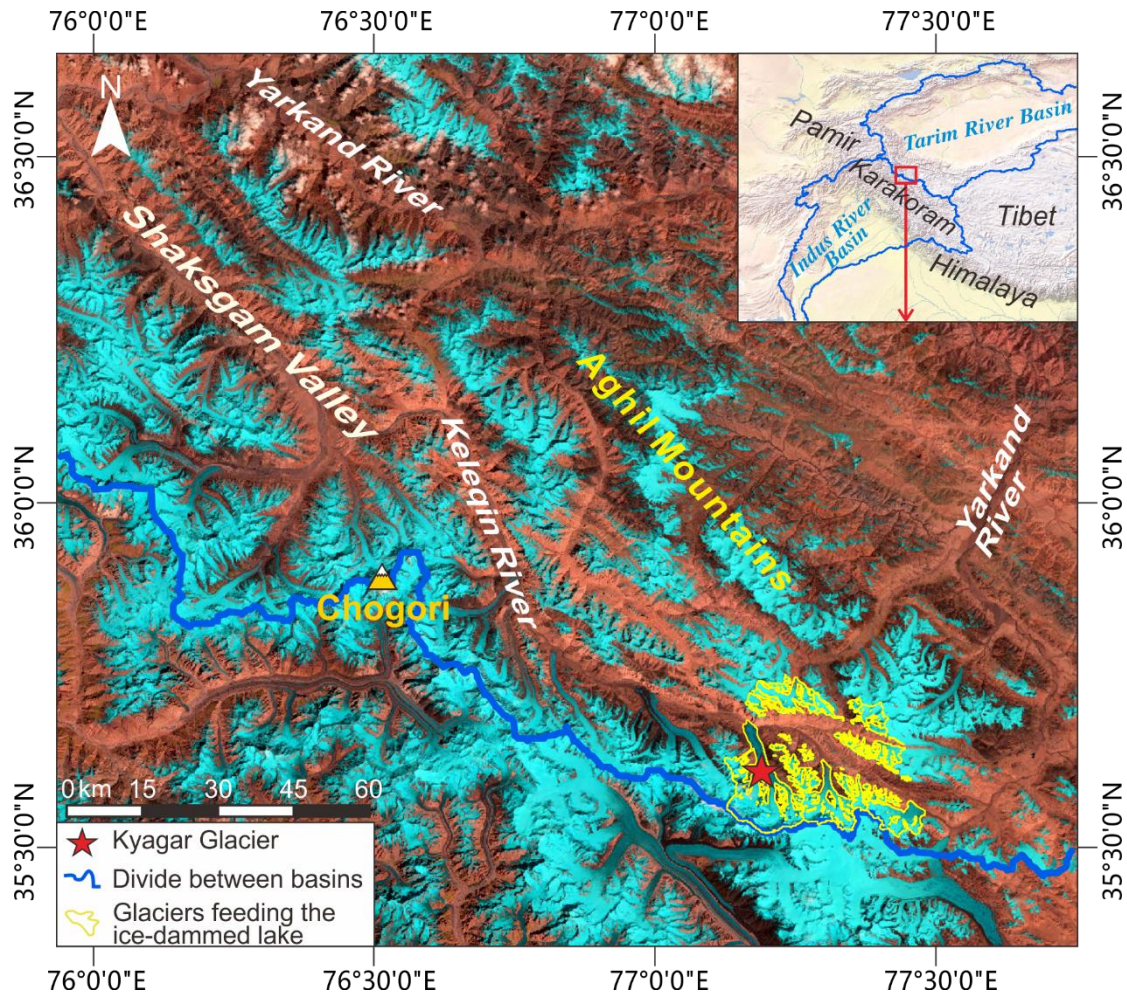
76°0'0"E 76°30'0"E 77°0'0"E 77°30'0"E

36°30'0"N 36°30'0"N

36°0'0"N 36°0'0"N

35°30'0"N 35°30'0"N

76°0'0"E 76°30'0"E 77°0'0"E 77°30'0"E

N

Yarkand River

Shaksgam Valley

Keleqin River

Aghil Mountains

Yarkand River

Chogori

Pamir

Tarim River Basin

Karakoram

Tibet

Indus River Basin

Himalaya

0 km 15 30 45 60

Kyagar Glacier

Divide between basins

Glaciers feeding the ice-dammed lake